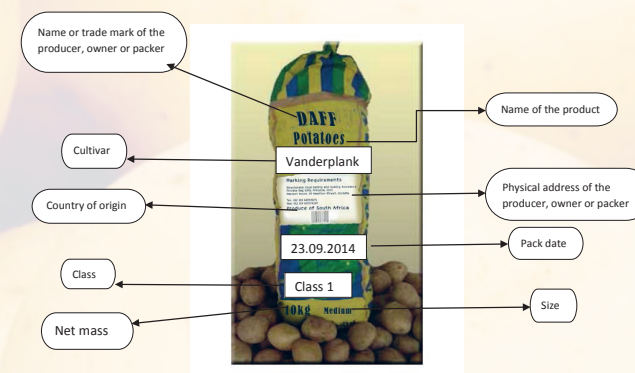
Name or trade mark of the producer, owner or packer

DAFF
Potatoes

Name of the product

Cultivar

Vanderplank

Marking Requirements

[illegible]

Physical address of the producer, owner or packer

Country of origin

Produce of South Africa

23.09.2014

Pack date

Class

Class 1

Size

Net mass

10kg Medium